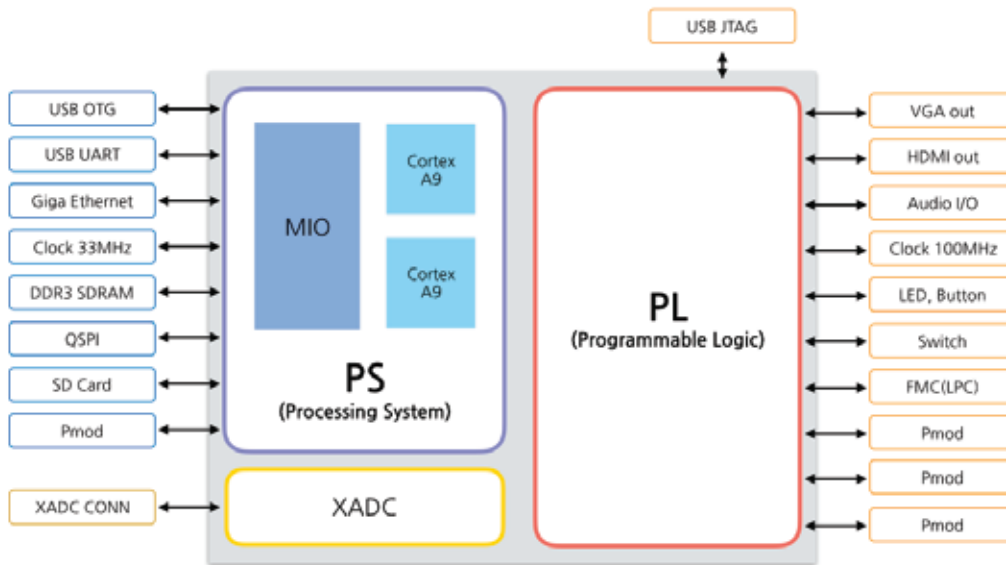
USB JTAG

USB OTG
USB UART
Giga Ethernet
Clock 33MHz
DDR3 SDRAM
QSPI
SD Card
Pmod

XADC CONN

MIO

Cortex A9

Cortex A9

PS
(Processing System)

XADC

PL
(Programmable Logic)

VGA out
HDMI out
Audio I/O
Clock 100MHz
LED, Button
Switch
FMC(LPC)
Pmod
Pmod
Pmod